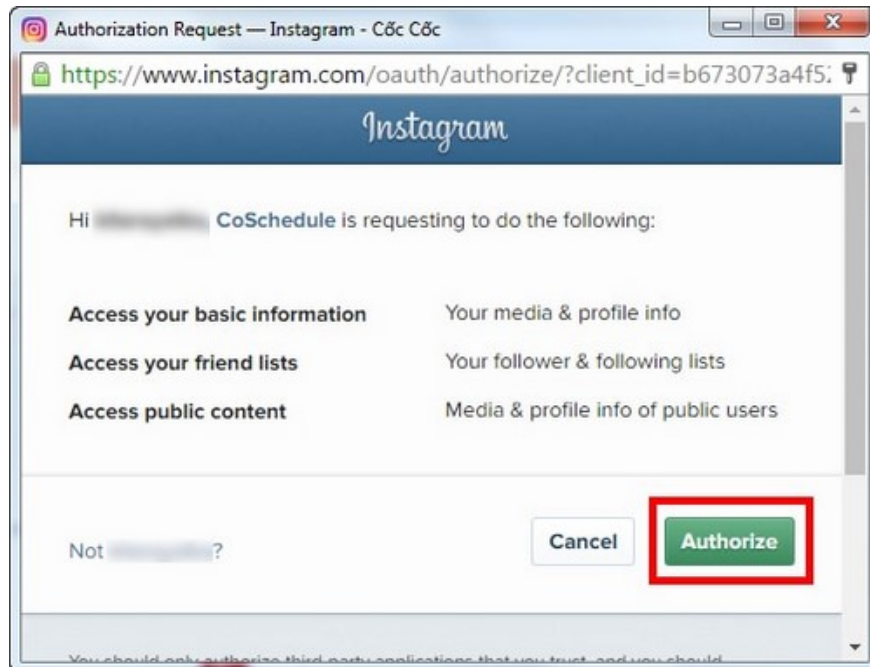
Authorization Request — Instagram - Cốc Cốc

https://www.instagram.com/oauth/authorize/?client_id=b673073a4f5:

Instagram

Hi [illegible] CoSchedule is requesting to do the following:

| | |
|---|---|
| Access your basic information | Your media & profile info |
| Access your friend lists | Your follower & following lists |
| Access public content | Media & profile info of public users |

Not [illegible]?

Cancel

Authorize

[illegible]